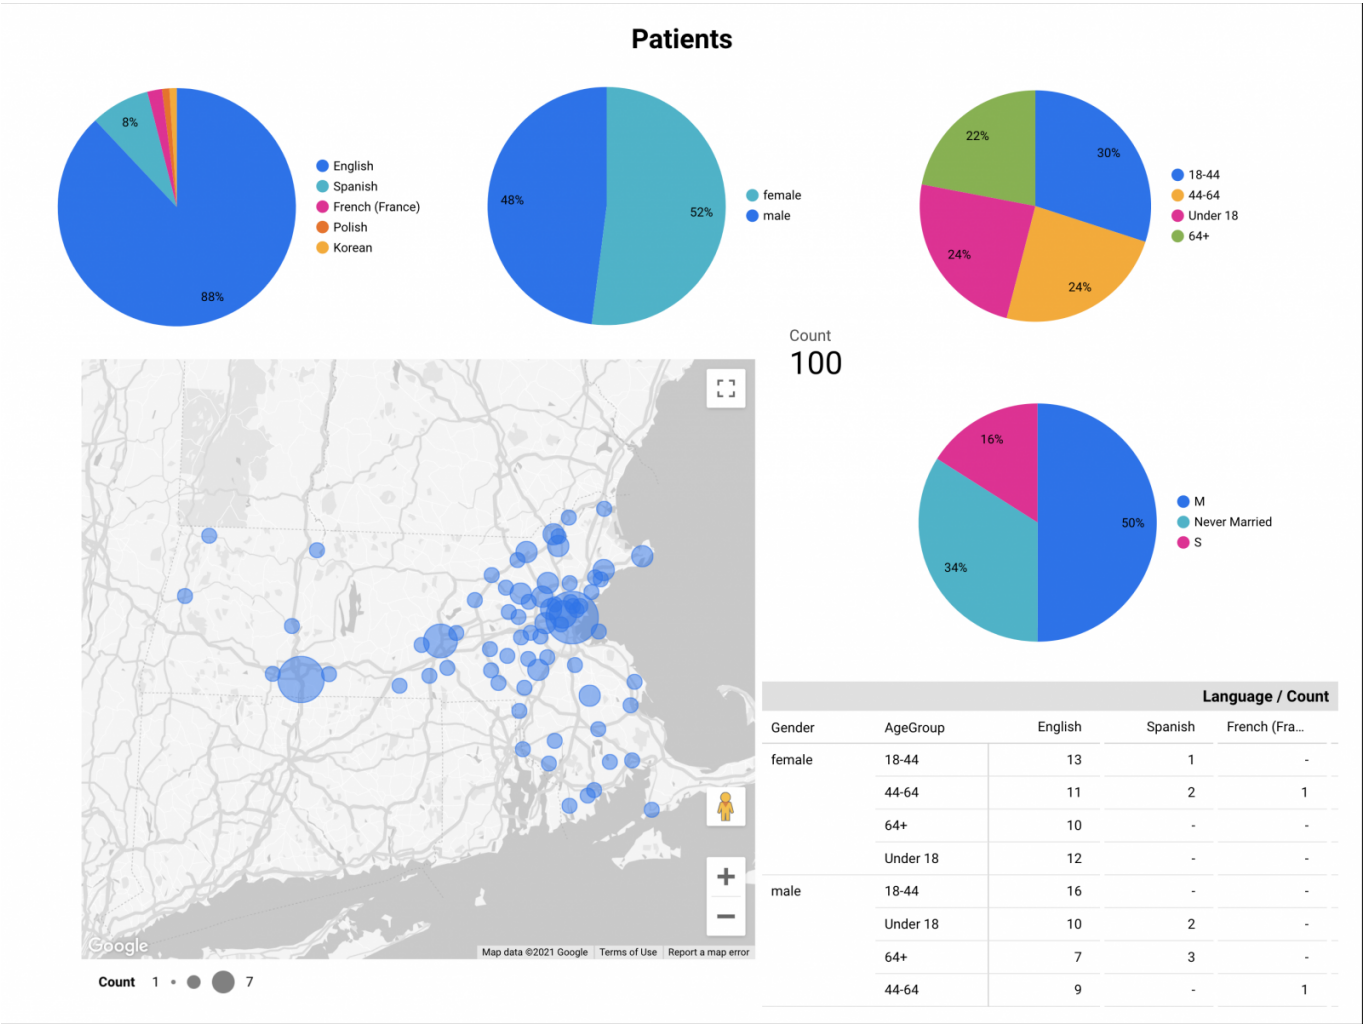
Patients

8%
88%
English
Spanish
French (France)
Polish
Korean

48%
52%
female
male

22%
30%
24%
24%
18-44
44-64
Under 18
64+

Count
100

16%
50%
34%
M
Never Married
S

Google
Map data ©2021 Google | Terms of Use | Report a map error

Count 1 7

| | | Language / Count | | |
|---|---|---|---|---|
| Gender | AgeGroup | English | Spanish | French (Fra... |
| female | 18-44 | 13 | 1 | - |
| | 44-64 | 11 | 2 | 1 |
| | 64+ | 10 | - | - |
| | Under 18 | 12 | - | - |
| male | 18-44 | 16 | - | - |
| | Under 18 | 10 | 2 | - |
| | 64+ | 7 | 3 | - |
| | 44-64 | 9 | - | 1 |